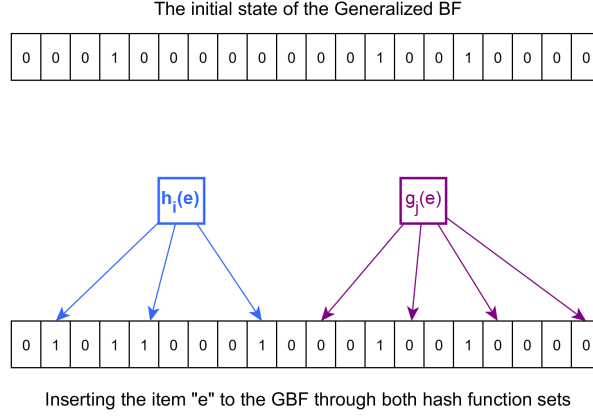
The initial state of the Generalized BF

| 0 | 0 | 0 | 1 | 0 | 0 | 0 | 0 | 0 | 0 | 0 | 0 | 1 | 0 | 0 | 1 | 0 | 0 | 0 | 0 |
|---|---|---|---|---|---|---|---|---|---|---|---|---|---|---|---|---|---|---|---|

$h_i(e)$

$g_j(e)$

| 0 | 1 | 0 | 1 | 1 | 0 | 0 | 0 | 1 | 0 | 0 | 0 | 1 | 0 | 0 | 1 | 0 | 0 | 0 | 0 |
|---|---|---|---|---|---|---|---|---|---|---|---|---|---|---|---|---|---|---|---|

Inserting the item "e" to the GBF through both hash function sets